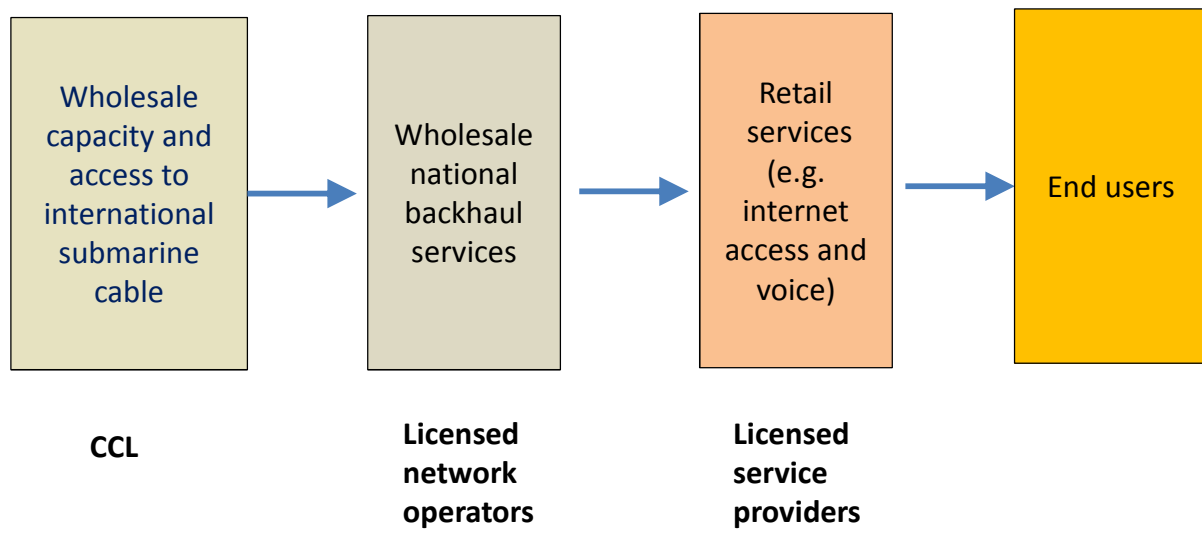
Wholesale capacity and access to international submarine cable

Wholesale national backhaul services

Retail services (e.g. internet access and voice)

End users

CCL

Licensed network operators

Licensed service providers